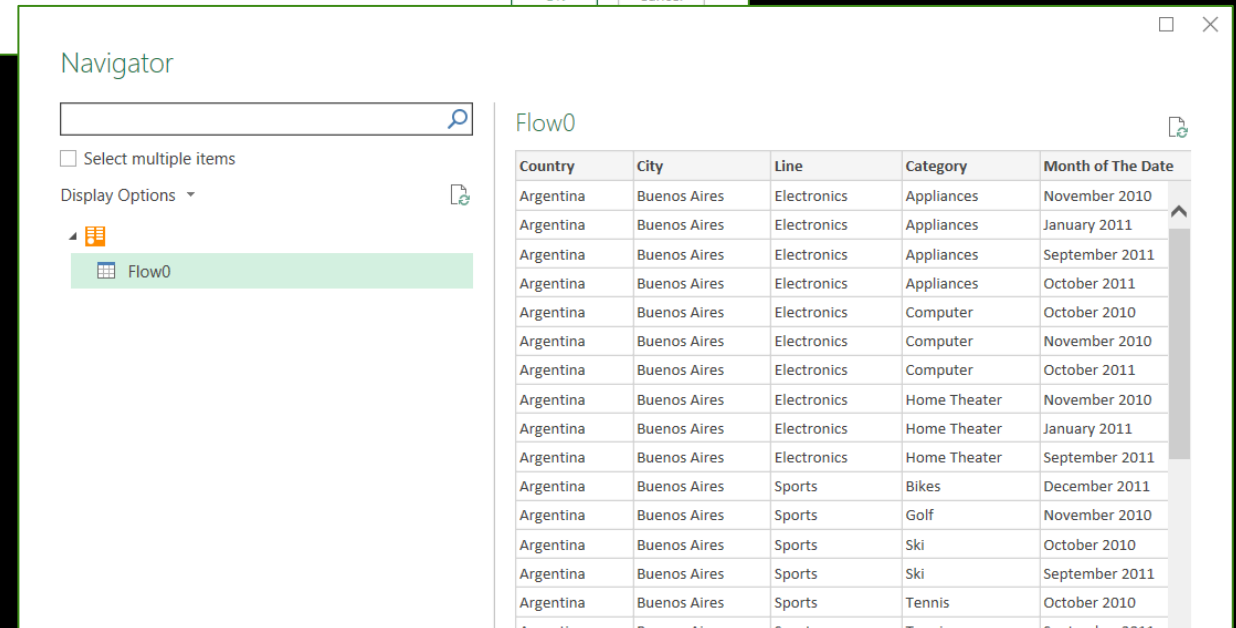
Navigator

Select multiple items

Display Options

Flow0

Flow0

| Country | City | Line | Category | Month of The Date |
|---|---|---|---|---|
| Argentina | Buenos Aires | Electronics | Appliances | November 2010 |
| Argentina | Buenos Aires | Electronics | Appliances | January 2011 |
| Argentina | Buenos Aires | Electronics | Appliances | September 2011 |
| Argentina | Buenos Aires | Electronics | Appliances | October 2011 |
| Argentina | Buenos Aires | Electronics | Computer | October 2010 |
| Argentina | Buenos Aires | Electronics | Computer | November 2010 |
| Argentina | Buenos Aires | Electronics | Computer | October 2011 |
| Argentina | Buenos Aires | Electronics | Home Theater | November 2010 |
| Argentina | Buenos Aires | Electronics | Home Theater | January 2011 |
| Argentina | Buenos Aires | Electronics | Home Theater | September 2011 |
| Argentina | Buenos Aires | Sports | Bikes | December 2011 |
| Argentina | Buenos Aires | Sports | Golf | November 2010 |
| Argentina | Buenos Aires | Sports | Ski | October 2010 |
| Argentina | Buenos Aires | Sports | Ski | September 2011 |
| Argentina | Buenos Aires | Sports | Tennis | October 2010 |